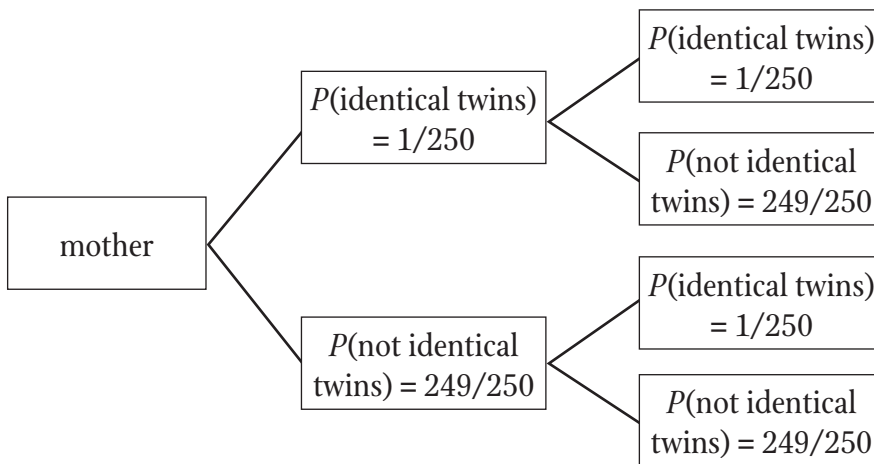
mother

$P$(identical twins) = 1/250

$P$(identical twins) = 1/250

$P$(not identical twins) = 249/250

$P$(not identical twins) = 249/250

$P$(identical twins) = 1/250

$P$(not identical twins) = 249/250